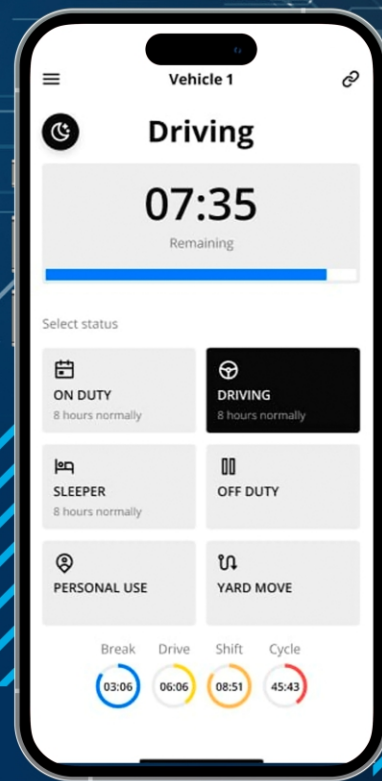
Vehicle 1

Driving

07:35
Remaining

Select status

ON DUTY
8 hours normally

DRIVING
8 hours normally

SLEEPER
8 hours normally

OFF DUTY

PERSONAL USE

YARD MOVE

Break
03:06

Drive
06:06

Shift
08:51

Cycle
45:43